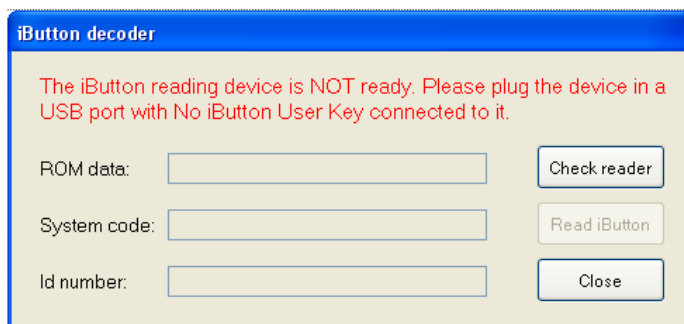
iButton decoder

The iButton reading device is NOT ready. Please plug the device in a USB port with No iButton User Key connected to it.

ROM data:

Check reader

System code:

Read iButton

Id number:

Close